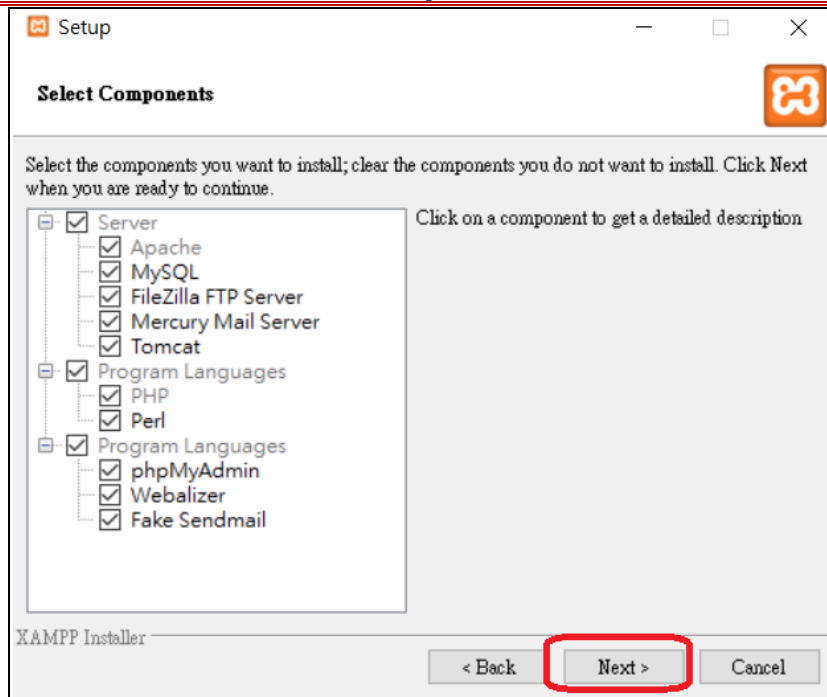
Setup

Select Components

Select the components you want to install; clear the components you do not want to install. Click Next when you are ready to continue.

Server
Apache
MySQL
FileZilla FTP Server
Mercury Mail Server
Tomcat
Program Languages
PHP
Perl
Program Languages
phpMyAdmin
Webalizer
Fake Sendmail

Click on a component to get a detailed description

XAMPP Installer

< Back
Next >
Cancel